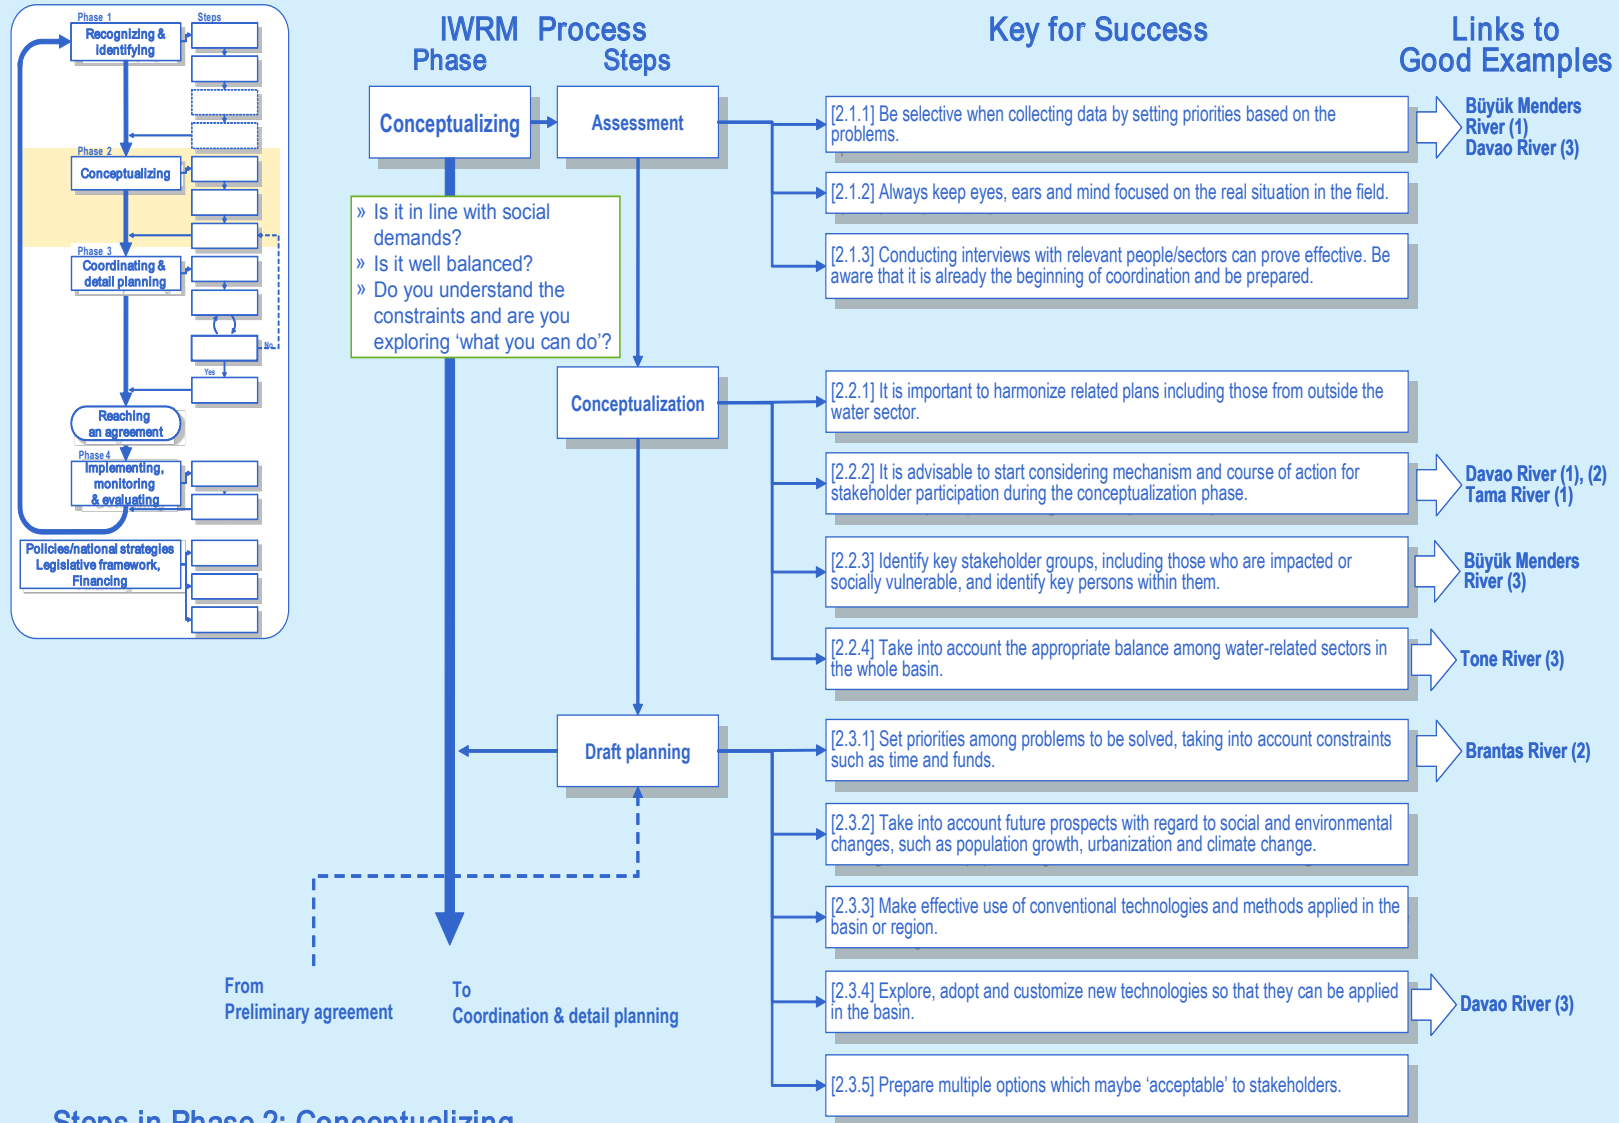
Phase 1
Steps
Recognizing & identifying
Phase 2
Conceptualizing
Phase 3
Coordinating & detail planning
No
Yes
Reaching an agreement
Phase 4
Implementing, monitoring & evaluating
Policies/national strategies Legislative framework, Financing

IWRM Phase
Process Steps
Key for Success
Links to Good Examples

Conceptualizing
Assessment

» Is it in line with social demands?
» Is it well balanced?
» Do you understand the constraints and are you exploring 'what you can do'?

[2.1.1] Be selective when collecting data by setting priorities based on the problems.
Büyük Menders River (1)
Davao River (3)

[2.1.2] Always keep eyes, ears and mind focused on the real situation in the field.

[2.1.3] Conducting interviews with relevant people/sectors can prove effective. Be aware that it is already the beginning of coordination and be prepared.

Conceptualization

[2.2.1] It is important to harmonize related plans including those from outside the water sector.

[2.2.2] It is advisable to start considering mechanism and course of action for stakeholder participation during the conceptualization phase.
Davao River (1), (2)
Tama River (1)

[2.2.3] Identify key stakeholder groups, including those who are impacted or socially vulnerable, and identify key persons within them.
Büyük Menders River (3)

[2.2.4] Take into account the appropriate balance among water-related sectors in the whole basin.
Tone River (3)

Draft planning

[2.3.1] Set priorities among problems to be solved, taking into account constraints such as time and funds.
Brantas River (2)

[2.3.2] Take into account future prospects with regard to social and environmental changes, such as population growth, urbanization and climate change.

[2.3.3] Make effective use of conventional technologies and methods applied in the basin or region.

[2.3.4] Explore, adopt and customize new technologies so that they can be applied in the basin.
Davao River (3)

[2.3.5] Prepare multiple options which maybe 'acceptable' to stakeholders.

From
Preliminary agreement

To
Coordination & detail planning

Steps in Phase 2: Conceptualizing